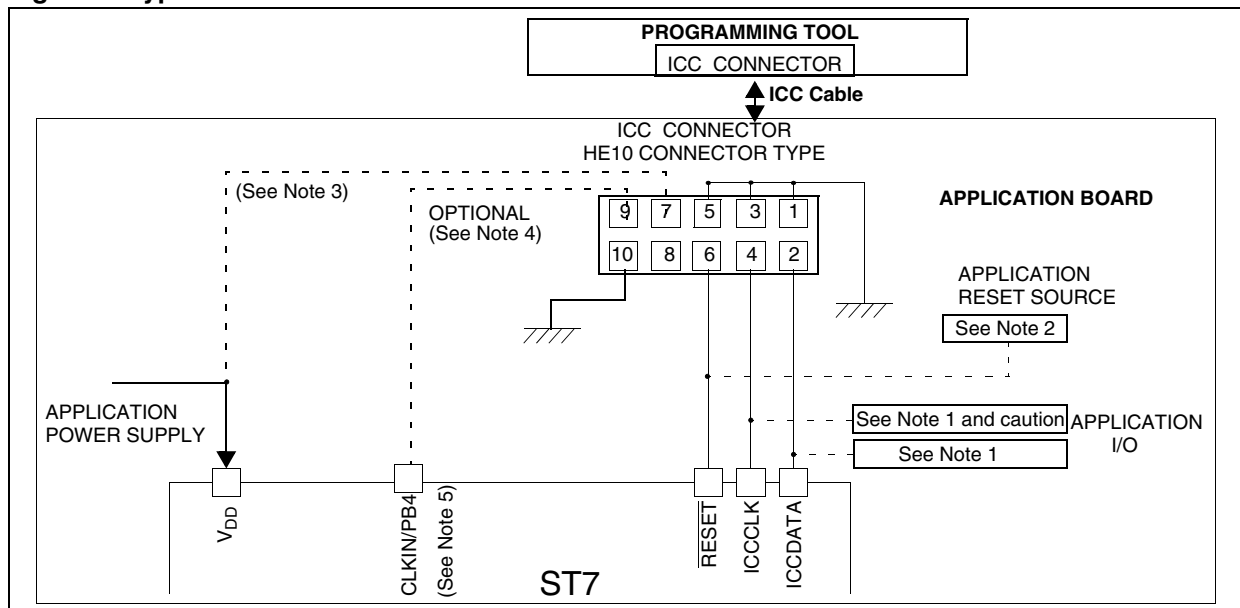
PROGRAMMING TOOL
ICC CONNECTOR
ICC Cable
ICC CONNECTOR
HE10 CONNECTOR TYPE
(See Note 3)
OPTIONAL
(See Note 4)
9 7 5 3 1
10 8 6 4 2
APPLICATION BOARD
APPLICATION
RESET SOURCE
See Note 2
APPLICATION
POWER SUPPLY
See Note 1 and caution
APPLICATION
I/O
See Note 1
$V_{DD}$
CLKIN/PB4
(See Note 5)
$\overline{RESET}$
ICCCLK
ICCDATA
ST7